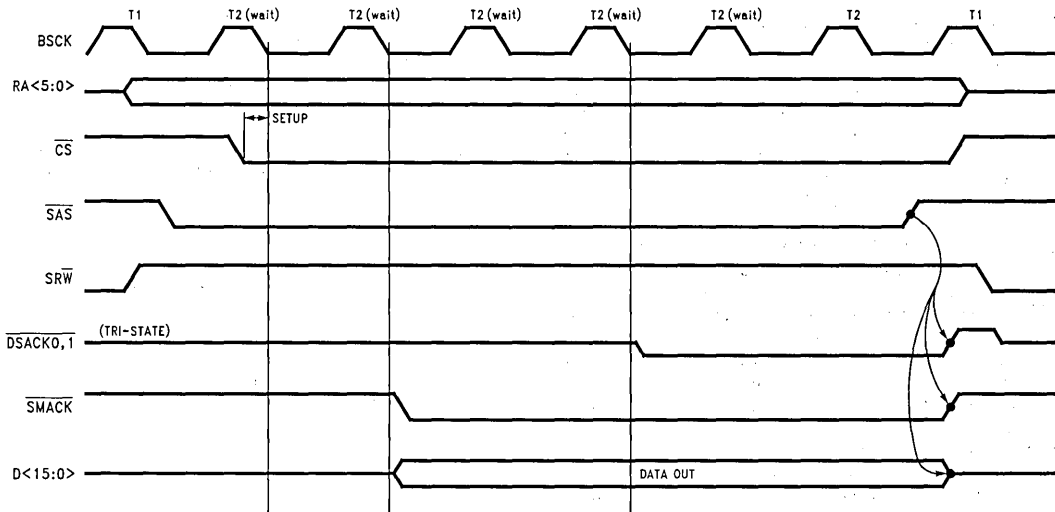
T1 T2 (wait) T2 (wait) T2 (wait) T2 (wait) T2 (wait) T2 T1

BSCK

RA<5:0>

SETUP

$\overline{CS}$

$\overline{SAS}$

$SR\overline{W}$

$\overline{DSACK0,1}$ (TRI-STATE)

$\overline{SMACK}$

D<15:0>

DATA OUT